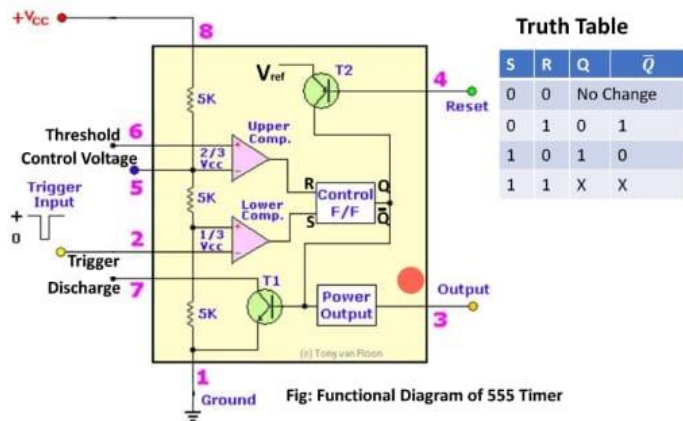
$+V_{CC}$
8
$V_{ref}$
T2
4
Reset
5K
Threshold 6
Upper Comp.
2/3 Vcc
Control Voltage
5
Trigger Input
+
0
5K
R
Control F/F
Q
$\bar{Q}$
S
Lower Comp.
1/3 Vcc
2
Trigger
T1
Discharge 7
Power Output
Output
3
5K
(c) Tony van Roon
1
Ground

Truth Table

| S | R | Q | $\bar{Q}$ |
|---|---|---|---|
| 0 | 0 | No Change | |
| 0 | 1 | 0 | 1 |
| 1 | 0 | 1 | 0 |
| 1 | 1 | X | X |

Fig: Functional Diagram of 555 Timer